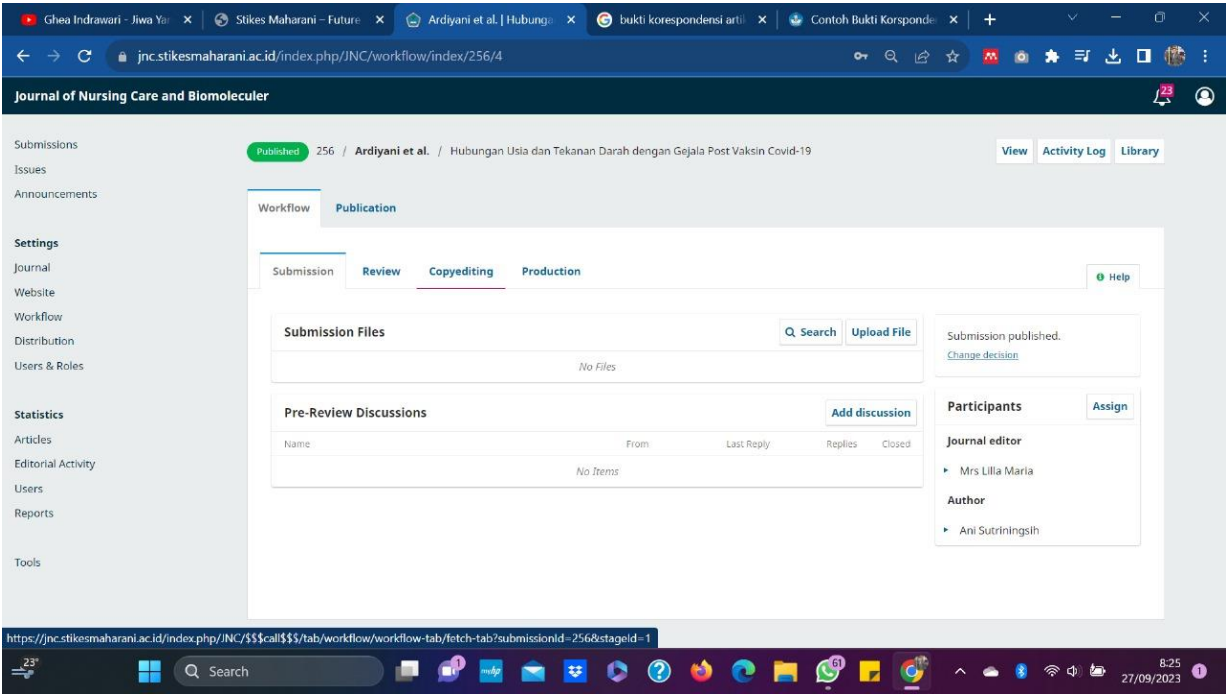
Ghea Indrawari - Jiwa Ya
Stikes Maharani – Future
Ardiyani et al. | Hubunga
bukti korespondensi arti
Contoh Bukti Korsponde

jnc.stikesmaharani.ac.id/index.php/JNC/workflow/index/256/4

Journal of Nursing Care and Biomoleculer

23

Submissions
Issues
Announcements

Settings
Journal
Website
Workflow
Distribution
Users & Roles

Statistics
Articles
Editorial Activity
Users
Reports

Tools

Published 256 / Ardiyani et al. / Hubungan Usia dan Tekanan Darah dengan Gejala Post Vaksin Covid-19

View Activity Log Library

Workflow Publication

Submission Review Copyediting Production

Help

Submission Files

Search Upload File

No Files

Pre-Review Discussions

Add discussion

| Name | From | Last Reply | Replies | Closed |
|---|---|---|---|---|
| No Items | | | | |

Submission published.
Change decision

Participants Assign

Journal editor
Mrs Lilla Maria
Author
Ani Sutriningsih

https://jnc.stikesmaharani.ac.id/index.php/JNC/$$$call$$$/tab/workflow/workflow-tab/fetch-tab?submissionId=256&stageId=1

23°
Search
61
8:25
27/09/2023